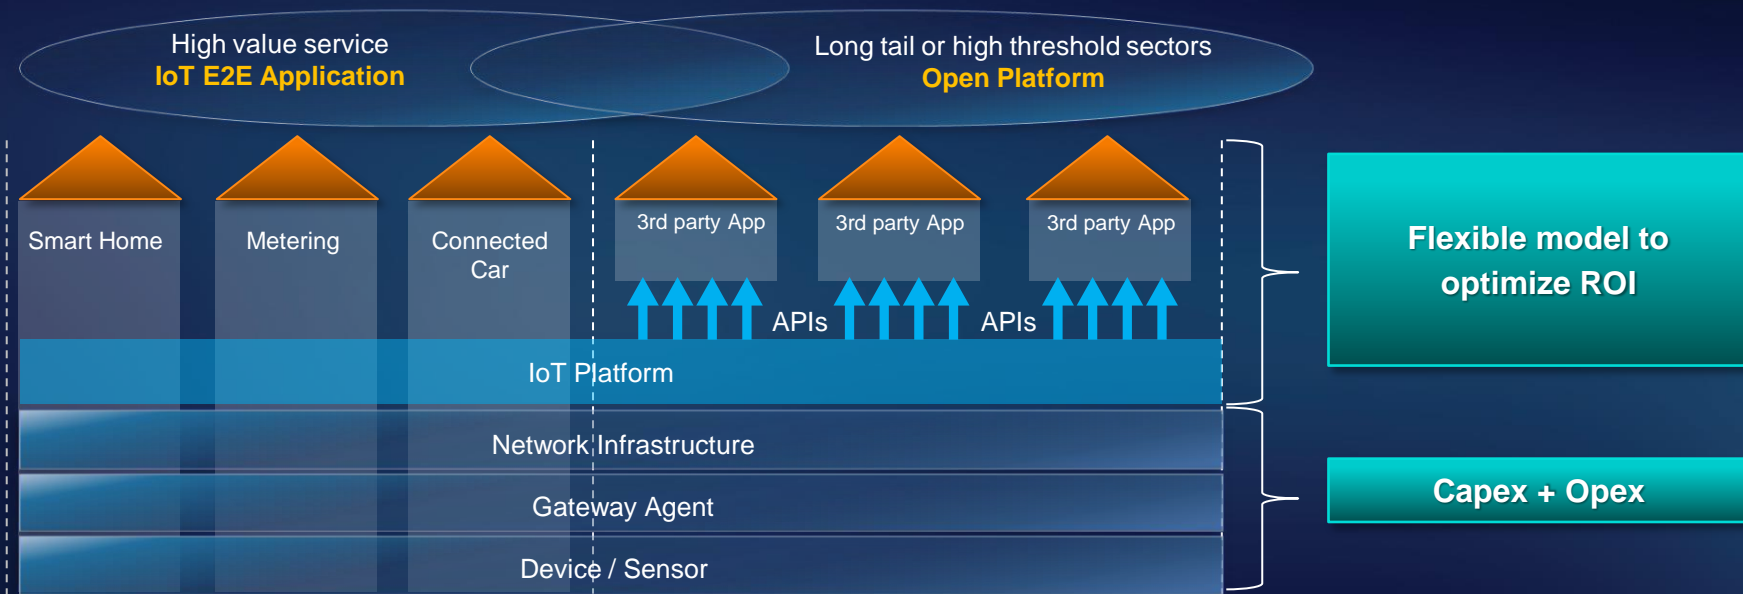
High value service
IoT E2E Application

Long tail or high threshold sectors
Open Platform

Smart Home

Metering

Connected Car

3rd party App

3rd party App

3rd party App

APIs

APIs

IoT Platform

Network Infrastructure

Gateway Agent

Device / Sensor

Flexible model to optimize ROI

Capex + Opex